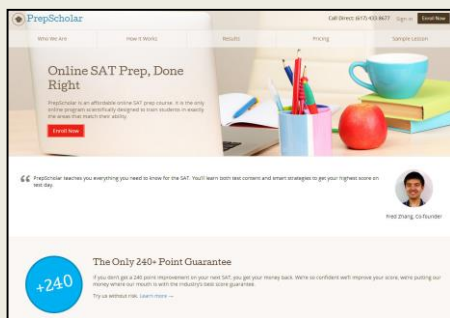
PrepScholar

Call Direct: (617) 433-8677 Sign in Enroll Now

Who We Are How It Works Results Pricing Sample Lesson

Online SAT Prep, Done Right

PrepScholar is an affordable online SAT prep course. It is the only online program scientifically designed to train students in exactly the areas that match their ability.

Enroll Now

PrepScholar teaches you everything you need to know for the SAT. You'll learn both test content and smart strategies to get your highest score on test day.

Fred Zhang, Co-founder

+240

The Only 240+ Point Guarantee

If you don't get a 240 point improvement on your next SAT, you get your money back. We're so confident we'll improve your score, we're putting our money where our mouth is with the industry's best score guarantee.

Try us without risk. Learn more →